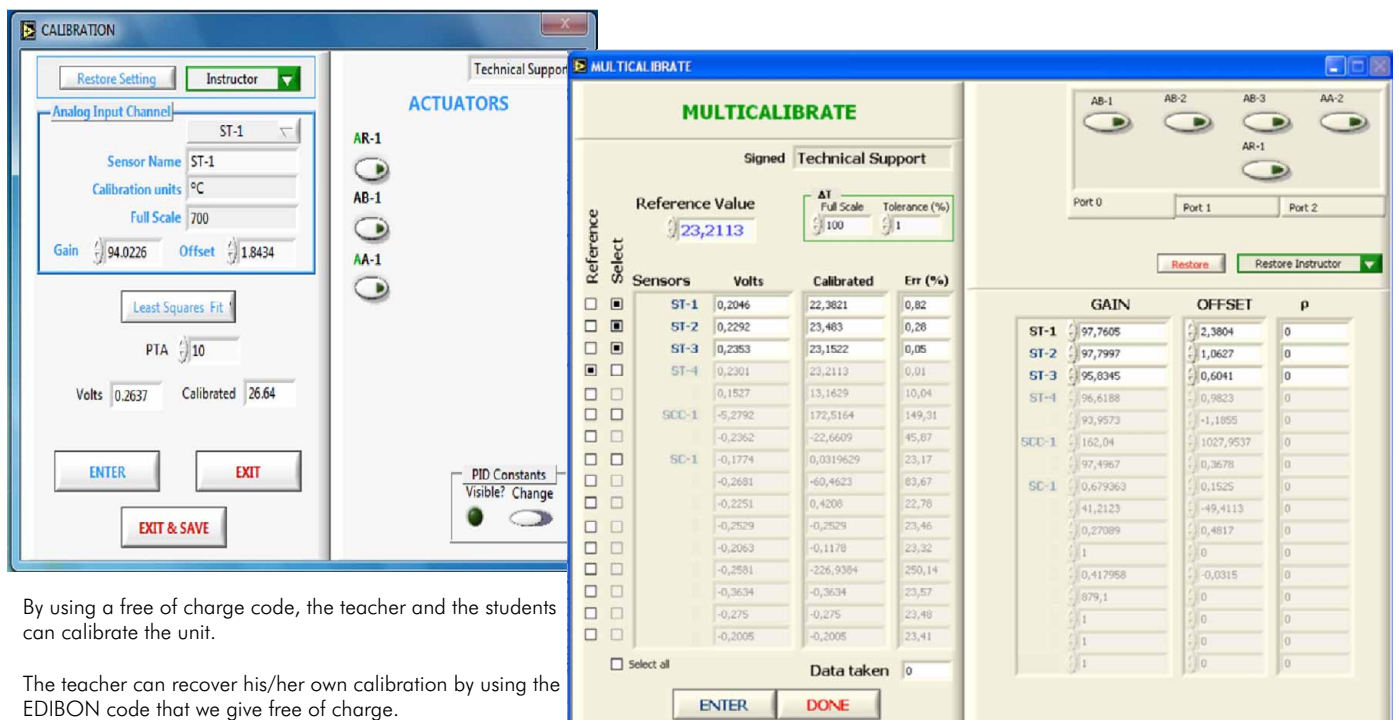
CALIBRATION

Restore Setting | Instructor

Analog Input Channel

ST-1

Sensor Name ST-1

Calibration units °C

Full Scale 700

Gain 94.0226 Offset 1.8434

Least Squares Fit

PTA 10

Volts 0.2637 Calibrated 26.64

ENTER EXIT

EXIT & SAVE

Technical Suppor

ACTUATORS

AR-1

AB-1

AA-1

PID Constants
Visible? Change

MULTICALIBRATE

MULTICALIBRATE

Signed Technical Support

Reference Value 23,2113

ΔT Full Scale 100 Tolerance (%) 1

Reference Select

| Sensors | Volts | Calibrated | Err (%) |
|---|---|---|---|
| ST-1 | 0,2046 | 22,3821 | 0,82 |
| ST-2 | 0,2292 | 23,483 | 0,28 |
| ST-3 | 0,2353 | 23,1522 | 0,05 |
| ST-4 | 0,2301 | 23,2113 | 0,01 |
| | 0,1527 | 13,1629 | 10,04 |
| SCC-1 | -5,2792 | 172,5164 | 149,31 |
| | -0,2362 | -22,6609 | 45,87 |
| SC-1 | -0,1774 | 0,0319629 | 23,17 |
| | -0,2681 | -60,4623 | 83,67 |
| | -0,2251 | 0,4208 | 22,78 |
| | -0,2529 | -0,2529 | 23,46 |
| | -0,2063 | -0,1178 | 23,32 |
| | -0,2581 | -226,9384 | 250,14 |
| | -0,3634 | -0,3634 | 23,57 |
| | -0,275 | -0,275 | 23,48 |
| | -0,2005 | -0,2005 | 23,41 |

Select all

Data taken 0

ENTER DONE

AB-1 AB-2 AB-3 AA-2

AR-1

Port 0 Port 1 Port 2

Restore Restore Instructor

| | GAIN | OFFSET | ρ |
|---|---|---|---|
| ST-1 | 97,7605 | 2,3804 | 0 |
| ST-2 | 97,7997 | 1,0627 | 0 |
| ST-3 | 95,8345 | 0,6041 | 0 |
| ST-4 | 96,6188 | 0,9823 | 0 |
| | 93,9573 | -1,1855 | 0 |
| SCC-1 | 162,04 | 1027,9537 | 0 |
| | 97,4967 | 0,3678 | 0 |
| SC-1 | 0,679363 | 0,1525 | 0 |
| | 41,2123 | -49,4113 | 0 |
| | 0,27089 | 0,4817 | 0 |
| | 1 | 0 | 0 |
| | 0,417958 | -0,0315 | 0 |
| | 879,1 | 0 | 0 |
| | 1 | 0 | 0 |
| | 1 | 0 | 0 |
| | 1 | 0 | 0 |

By using a free of charge code, the teacher and the students can calibrate the unit.

The teacher can recover his/her own calibration by using the EDIBON code that we give free of charge.